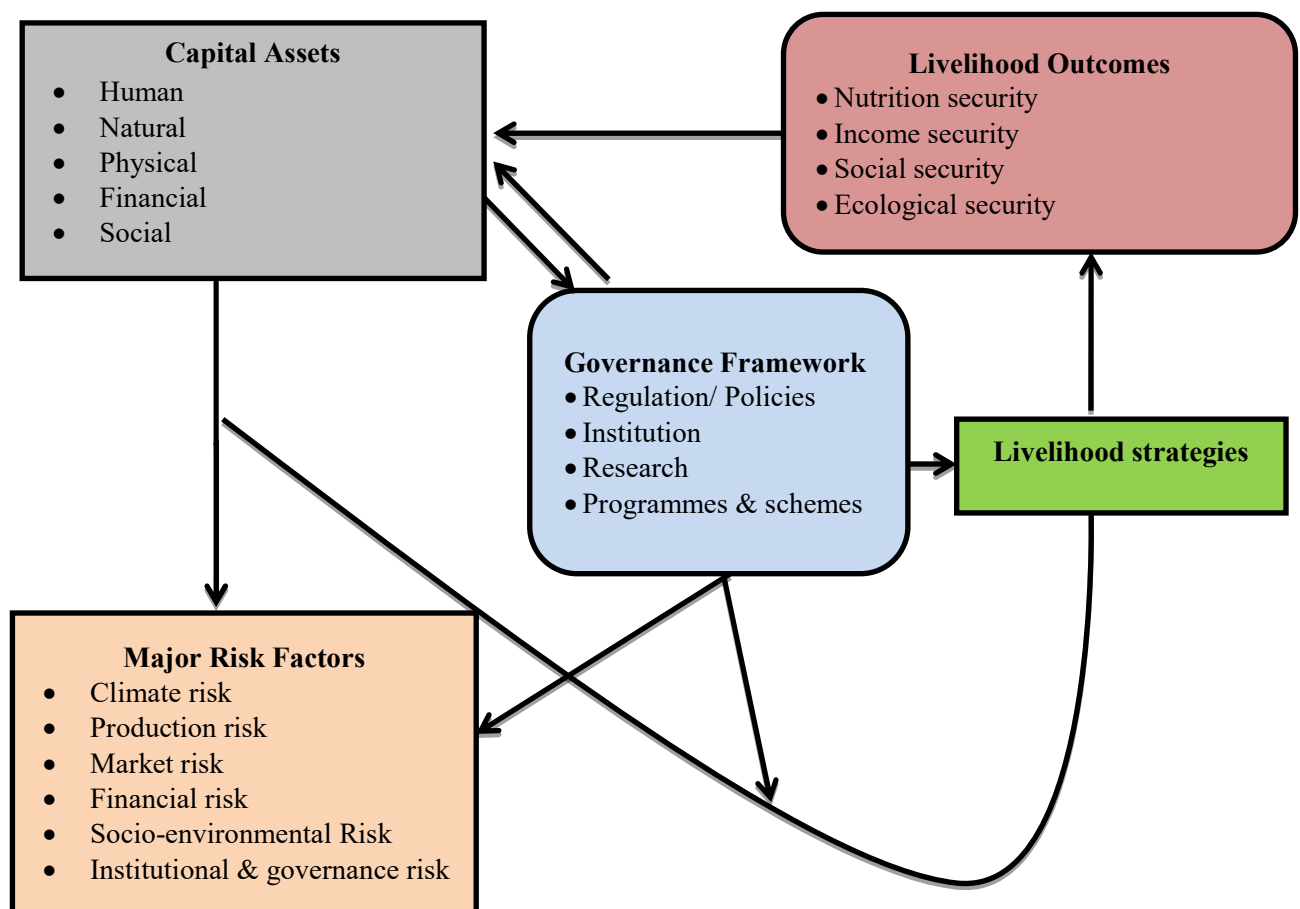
Capital Assets
- Human
- Natural
- Physical
- Financial
- Social

Livelihood Outcomes
- Nutrition security
- Income security
- Social security
- Ecological security

Governance Framework
- Regulation/ Policies
- Institution
- Research
- Programmes & schemes

Livelihood strategies

Major Risk Factors
- Climate risk
- Production risk
- Market risk
- Financial risk
- Socio-environmental Risk
- Institutional & governance risk